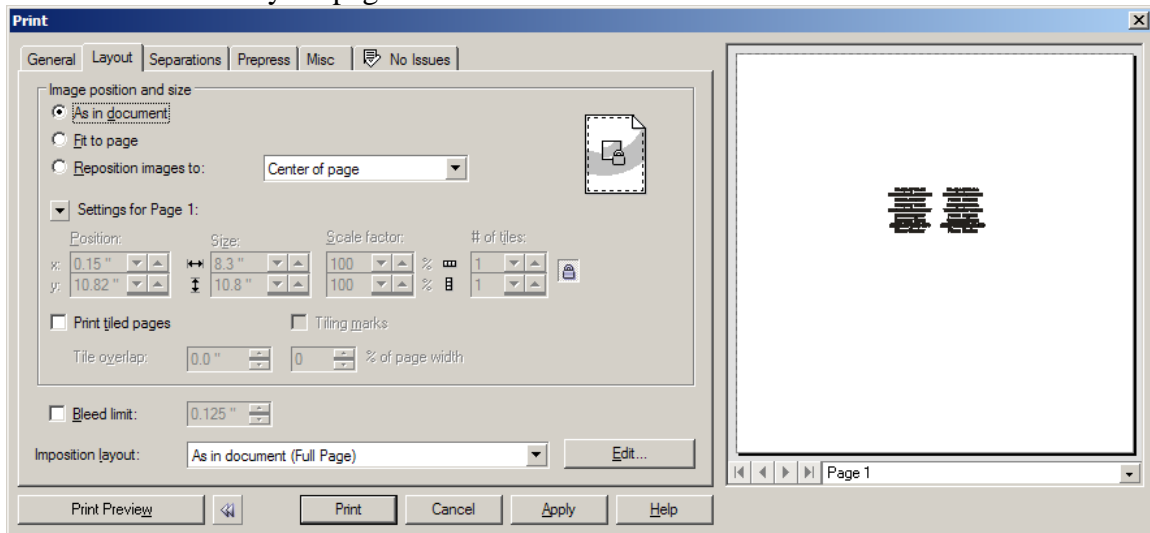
Print

General | Layout | Separations | Prepress | Misc | No Issues

Image position and size
As in document
Fit to page
Reposition images to: Center of page

Settings for Page 1:

Position:
x: 0.15 "
y: 10.82 "

Size:
8.3 "
10.8 "

Scale factor:
100 %
100 %

# of tiles:
1
1

Print tiled pages
Tiling marks

Tile overlap: 0.0 " 0 % of page width

Bleed limit: 0.125 "

Imposition layout: As in document (Full Page) Edit...

Page 1

Print Preview | Print | Cancel | Apply | Help